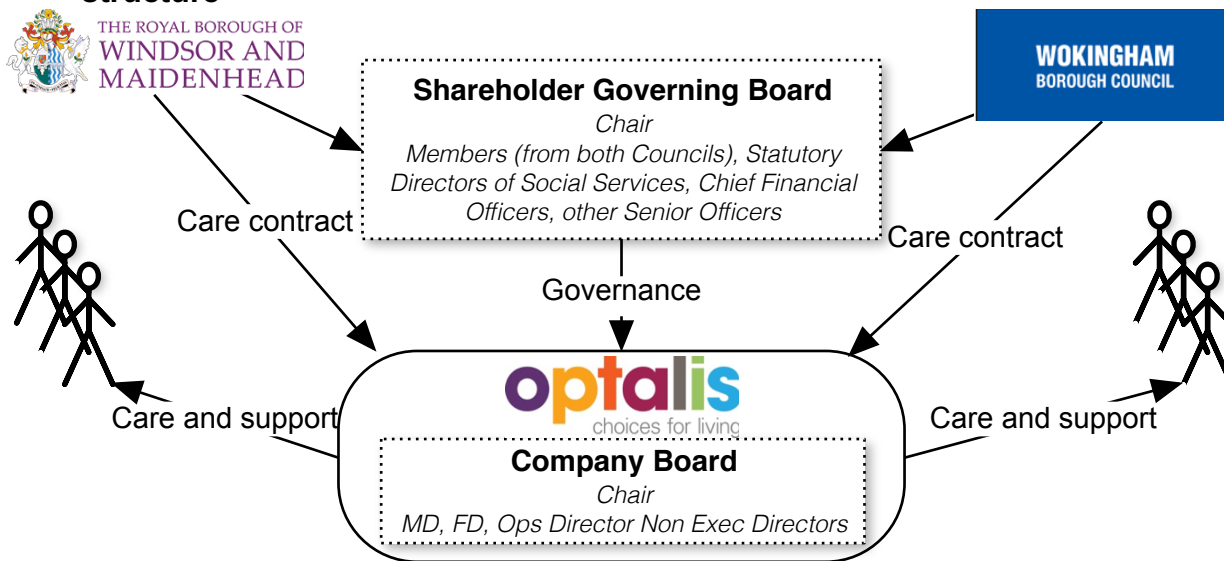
Structure

THE ROYAL BOROUGH OF WINDSOR AND MAIDENHEAD

WOKINGHAM BOROUGH COUNCIL

Shareholder Governing Board
Chair
Members (from both Councils), Statutory Directors of Social Services, Chief Financial Officers, other Senior Officers

Care contract

Care contract

Governance

optalis
choices for living

Care and support

Care and support

Company Board
Chair
MD, FD, Ops Director Non Exec Directors